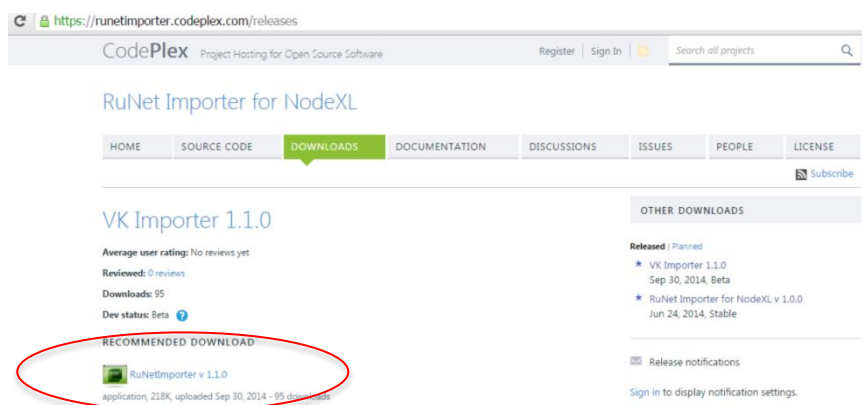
https://runetimporter.codeplex.com/releases

CodePlex Project Hosting for Open Source Software

Register | Sign In | Search all projects

RuNet Importer for NodeXL

HOME SOURCE CODE DOWNLOADS DOCUMENTATION DISCUSSIONS ISSUES PEOPLE LICENSE

Subscribe

VK Importer 1.1.0

Average user rating: No reviews yet

Reviewed: 0 reviews

Downloads: 95

Dev status: Beta

RECOMMENDED DOWNLOAD

RuNetImporter v 1.1.0

application, 218K, uploaded Sep 30, 2014 - 95 downloads

OTHER DOWNLOADS

Released | Planned

VK Importer 1.1.0
Sep 30, 2014, Beta

RuNet Importer for NodeXL v 1.0.0
Jun 24, 2014, Stable

Release notifications

Sign in to display notification settings.